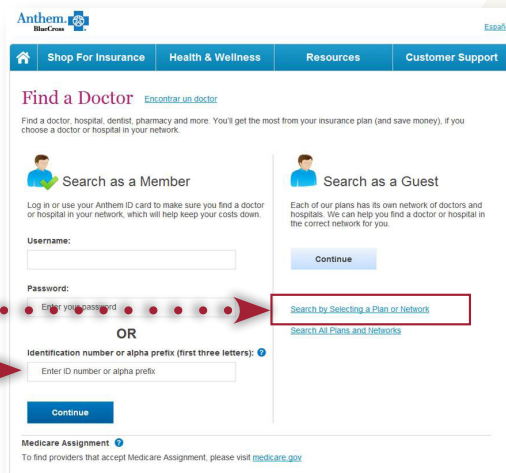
Anthem BlueCross

Españ

Shop For Insurance | Health & Wellness | Resources | Customer Support

Find a Doctor Encontrar un doctor

Find a doctor, hospital, dentist, pharmacy and more. You'll get the most from your insurance plan (and save money), if you choose a doctor or hospital in your network.

Search as a Member

Log in or use your Anthem ID card to make sure you find a doctor or hospital in your network, which will help keep your costs down.

Username:

Password:

Enter your password

OR

Identification number or alpha prefix (first three letters): ?

Enter ID number or alpha prefix

Continue

Search as a Guest

Each of our plans has its own network of doctors and hospitals. We can help you find a doctor or hospital in the correct network for you.

Continue

Search by Selecting a Plan or Network

Search All Plans and Networks

Medicare Assignment ?

To find providers that accept Medicare Assignment, please visit medicare.gov